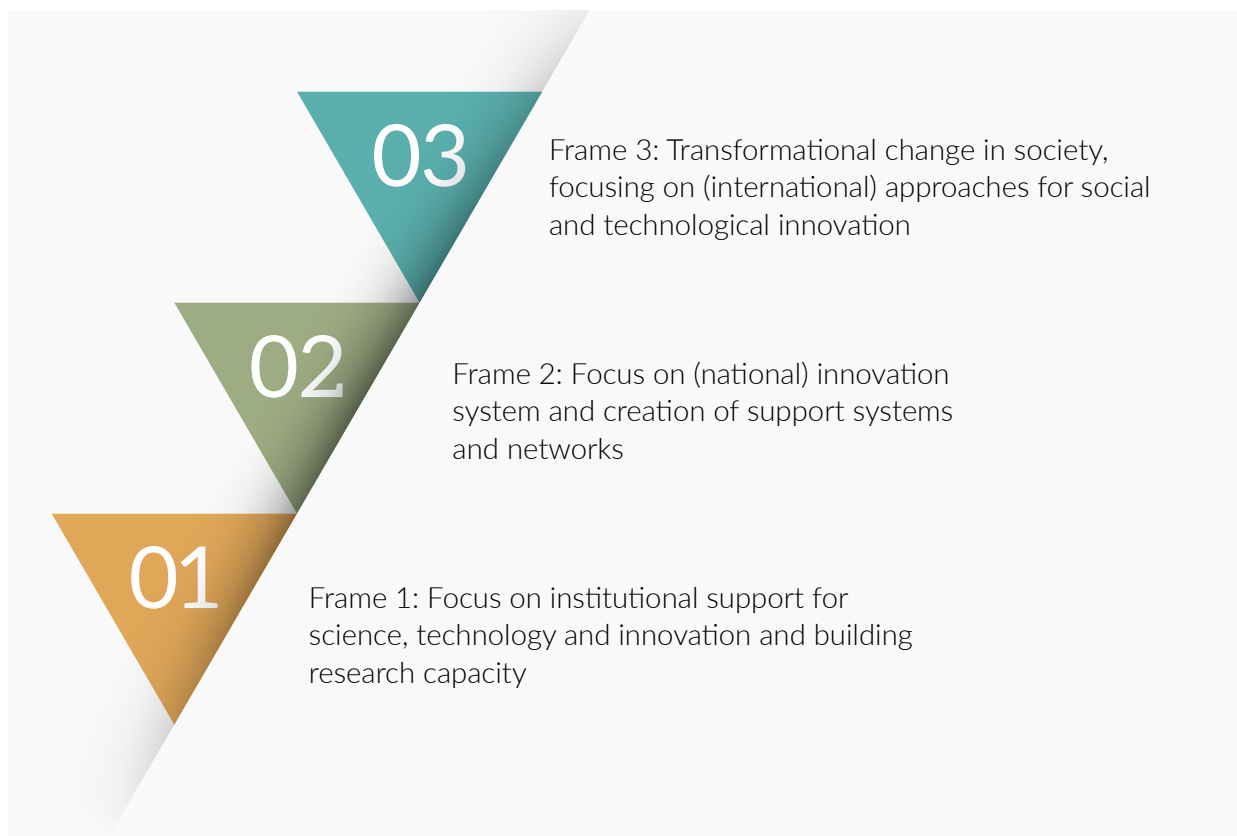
03

Frame 3: Transformational change in society, focusing on (international) approaches for social and technological innovation

02

Frame 2: Focus on (national) innovation system and creation of support systems and networks

01

Frame 1: Focus on institutional support for science, technology and innovation and building research capacity